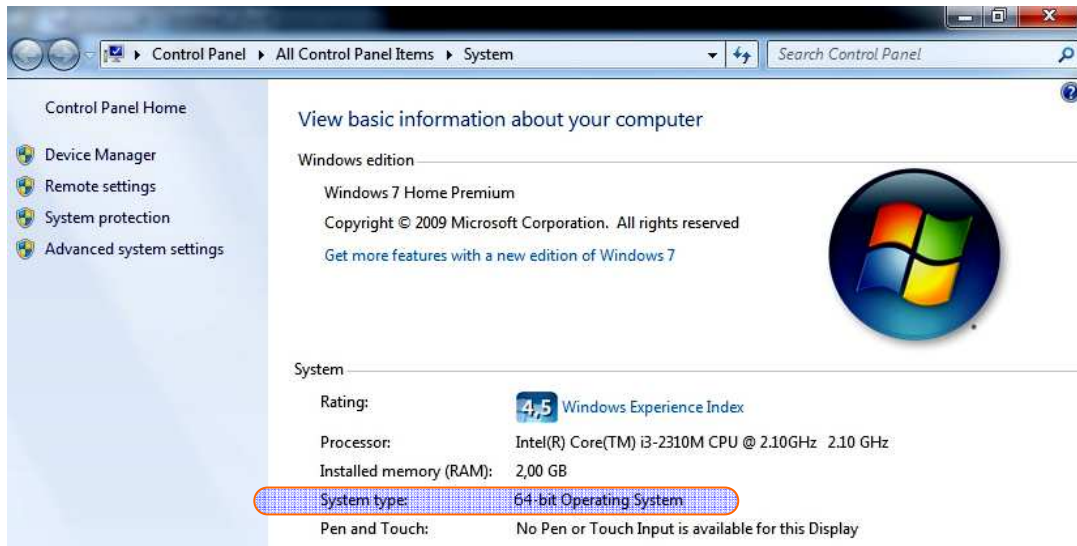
Control Panel ▸ All Control Panel Items ▸ System

Search Control Panel

Control Panel Home

Device Manager

Remote settings

System protection

Advanced system settings

View basic information about your computer

Windows edition

Windows 7 Home Premium

Copyright © 2009 Microsoft Corporation. All rights reserved

Get more features with a new edition of Windows 7

System

| | |
|---|---|
| Rating: | 4,5 Windows Experience Index |
| Processor: | Intel(R) Core(TM) i3-2310M CPU @ 2.10GHz 2.10 GHz |
| Installed memory (RAM): | 2,00 GB |
| System type: | 64-bit Operating System |
| Pen and Touch: | No Pen or Touch Input is available for this Display |